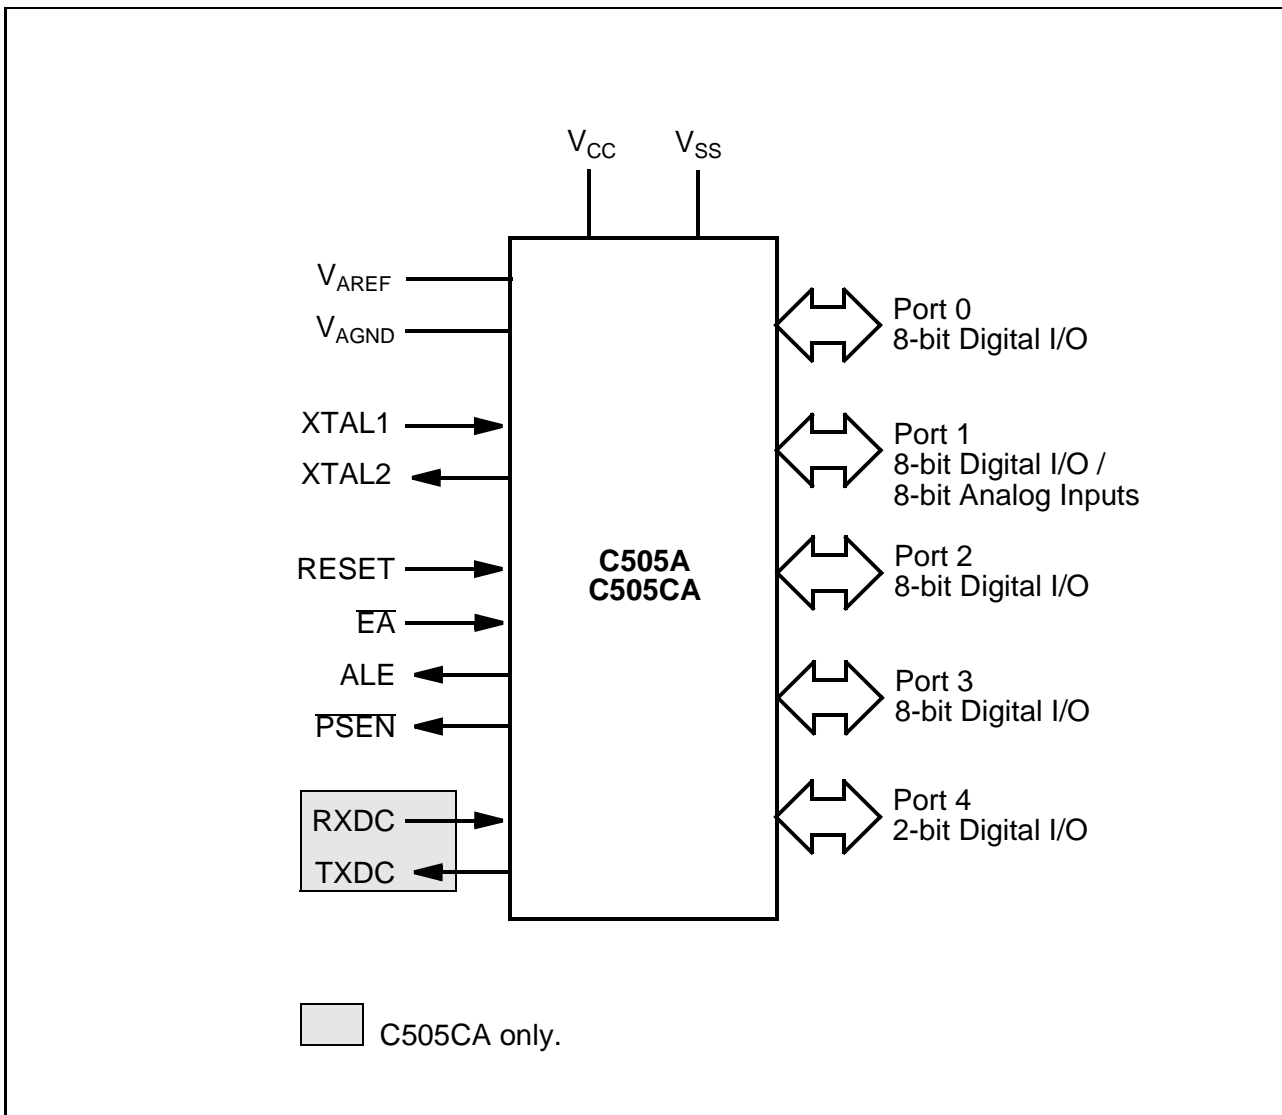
$V_{CC}$ $V_{SS}$

$V_{AREF}$

$V_{AGND}$

XTAL1

XTAL2

RESET

$\overline{EA}$

ALE

$\overline{PSEN}$

RXDC

TXDC

C505A
C505CA

Port 0
8-bit Digital I/O

Port 1
8-bit Digital I/O /
8-bit Analog Inputs

Port 2
8-bit Digital I/O

Port 3
8-bit Digital I/O

Port 4
2-bit Digital I/O

C505CA only.